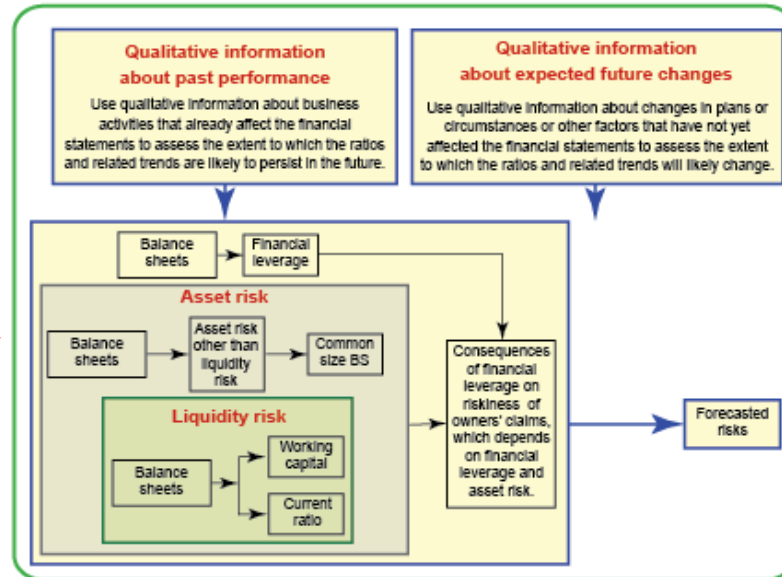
Qualitative information about past performance

Use qualitative information about business activities that already affect the financial statements to assess the extent to which the ratios and related trends are likely to persist in the future.

Qualitative information about expected future changes

Use qualitative information about changes in plans or circumstances or other factors that have not yet affected the financial statements to assess the extent to which the ratios and related trends will likely change.

Balance sheets

Financial leverage

Asset risk

Balance sheets

Asset risk other than liquidity risk

Common size BS

Liquidity risk

Balance sheets

Working capital

Current ratio

Consequences of financial leverage on riskiness of owners' claims, which depends on financial leverage and asset risk.

Forecasted risks